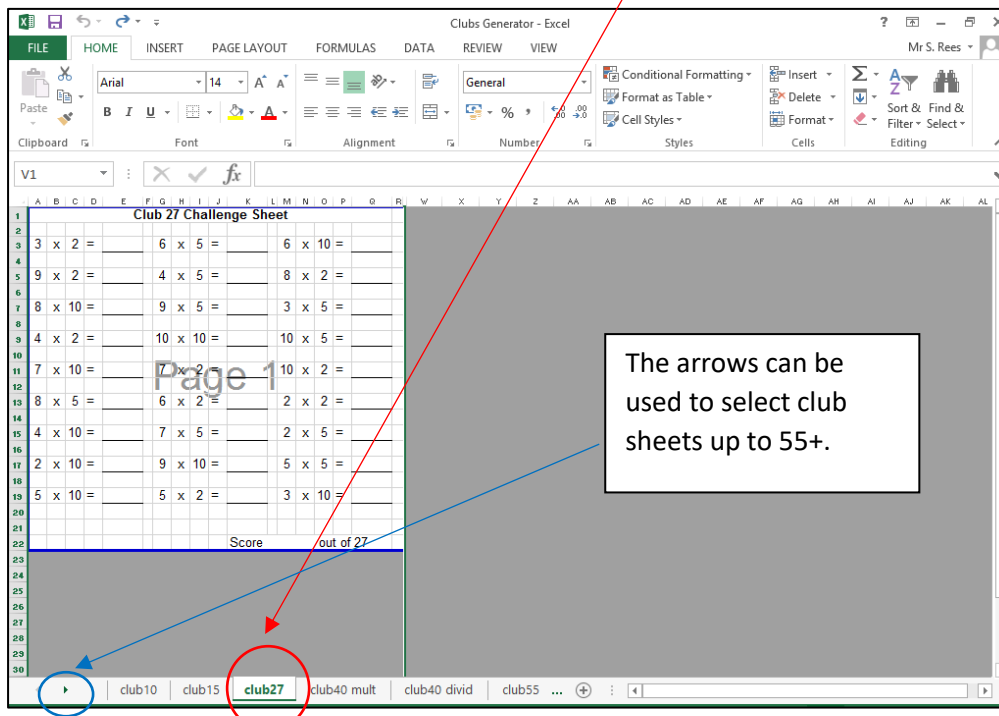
Clubs Generator - Excel

? – ✕

FILE HOME INSERT PAGE LAYOUT FORMULAS DATA REVIEW VIEW Mr S. Rees

Paste

Clipboard

Arial 14 A A

B I U

Font

Alignment

General

% ,

Number

Conditional Formatting

Format as Table

Cell Styles

Styles

Insert

Delete

Format

Cells

Sort & Filter

Find & Select

Editing

V1

$fx$

| | A | B | C | D | E | F | G | H | I | J | K | L | M | N | O | P | Q |
|---|---|---|---|---|---|---|---|---|---|---|---|---|---|---|---|---|---|
| 1 | Club 27 Challenge Sheet | | | | | | | | | | | | | | | | |
| 3 | 3 | x | 2 | = | | | 6 | x | 5 | = | | | 6 | x | 10 | = | |
| 5 | 9 | x | 2 | = | | | 4 | x | 5 | = | | | 8 | x | 2 | = | |
| 7 | 8 | x | 10 | = | | | 9 | x | 5 | = | | | 3 | x | 5 | = | |
| 9 | 4 | x | 2 | = | | | 10 | x | 10 | = | | | 10 | x | 5 | = | |
| 11 | 7 | x | 10 | = | | | 7 | x | 2 | = | | | 10 | x | 2 | = | |
| 13 | 8 | x | 5 | = | | | 6 | x | 2 | = | | | 2 | x | 2 | = | |
| 15 | 4 | x | 10 | = | | | 7 | x | 5 | = | | | 2 | x | 5 | = | |
| 17 | 2 | x | 10 | = | | | 9 | x | 10 | = | | | 5 | x | 5 | = | |
| 19 | 5 | x | 10 | = | | | 5 | x | 2 | = | | | 3 | x | 10 | = | |
| 22 | | | | | | | | | | Score | | | | out of 27 | | | |

Page 1

The arrows can be used to select club sheets up to 55+.

club10 club15 club27 club40 mult club40 divid club55 ...